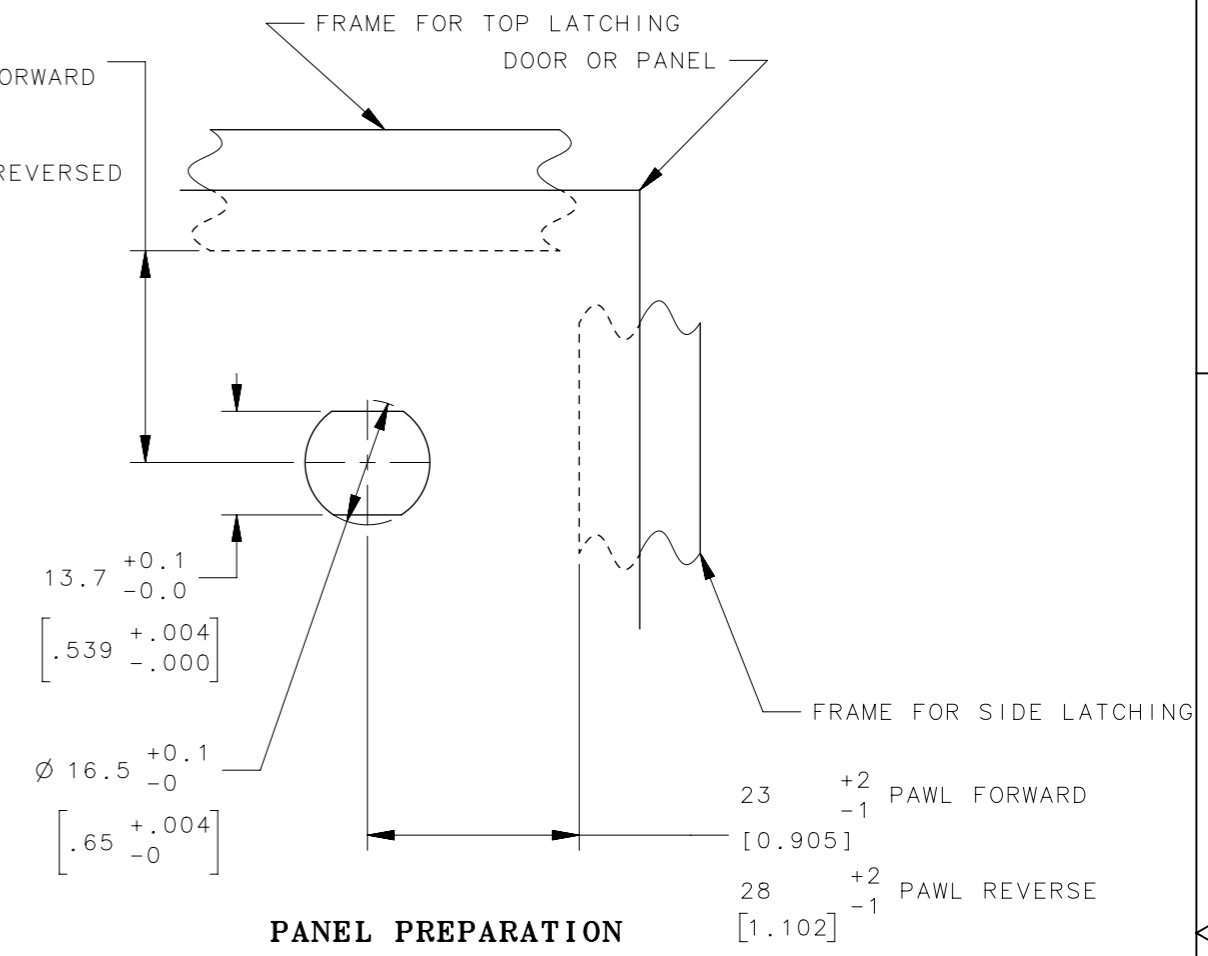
FRAME FOR TOP LATCHING
DOOR OR PANEL
ORWARD
REVERSED
$13.7 \; {}^{+0.1}_{-0.0}$
$\left[.539 \; {}^{+.004}_{-.000}\right]$
$\varnothing\ 16.5 \; {}^{+0.1}_{-0}$
$\left[.65 \; {}^{+.004}_{-0}\right]$
FRAME FOR SIDE LATCHING
$23 \; {}^{+2}_{-1}$ PAWL FORWARD
[0.905]
$28 \; {}^{+2}_{-1}$ PAWL REVERSE
[1.102]
PANEL PREPARATION